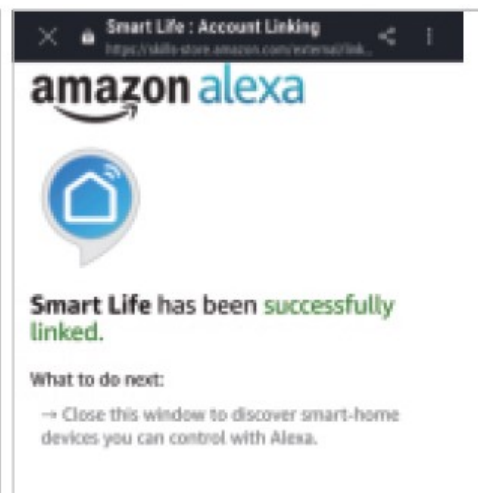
Smart Life : Account Linking
https://skills-store.amazon.com/external/link...

amazon alexa

Smart Life has been successfully linked.

What to do next:

→ Close this window to discover smart-home devices you can control with Alexa.